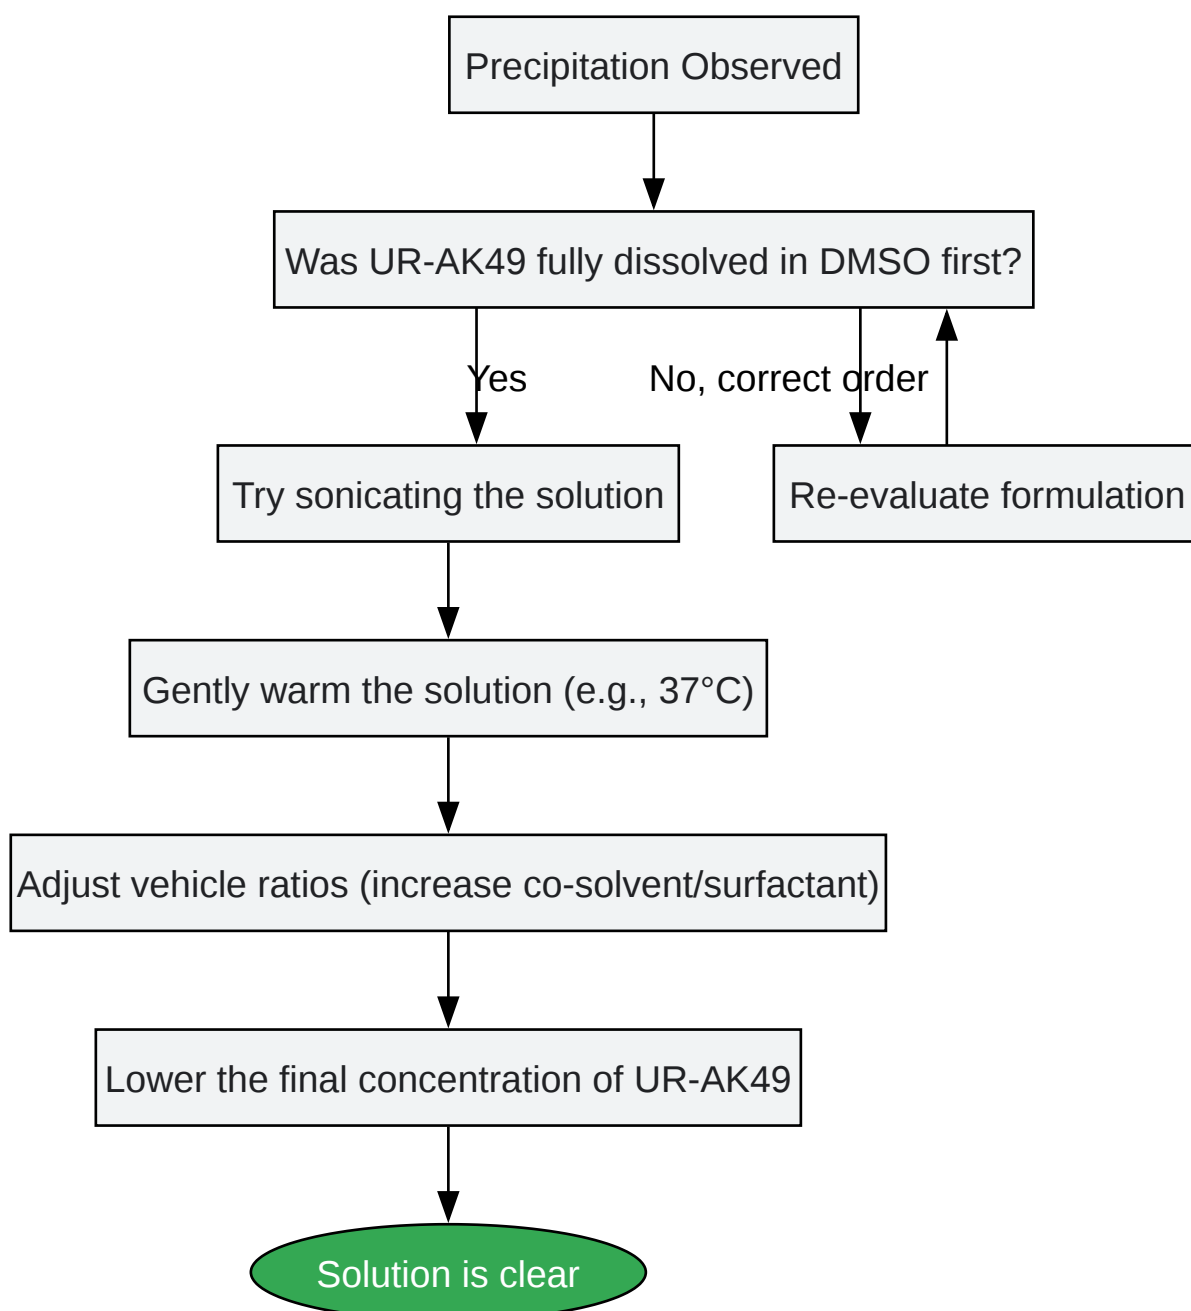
Precipitation Observed

Was UR-AK49 fully dissolved in DMSO first?

Yes

No, correct order

Try sonicating the solution

Re-evaluate formulation

Gently warm the solution (e.g., 37°C)

Adjust vehicle ratios (increase co-solvent/surfactant)

Lower the final concentration of UR-AK49

Solution is clear